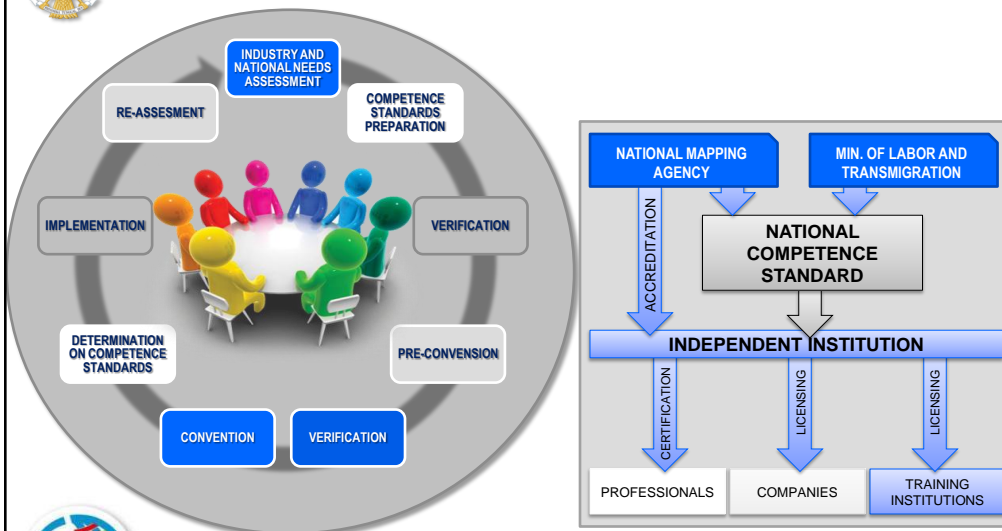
INDUSTRY AND NATIONAL NEEDS ASSESSMENT

COMPETENCE STANDARDS PREPARATION

VERIFICATION

PRE-CONVENSION

VERIFICATION

CONVENTION

DETERMINATION ON COMPETENCE STANDARDS

IMPLEMENTATION

RE-ASSESMENT

NATIONAL MAPPING AGENCY

MIN. OF LABOR AND TRANSMIGRATION

ACCREDITATION

NATIONAL COMPETENCE STANDARD

INDEPENDENT INSTITUTION

CERTIFICATION

LICENSING

LICENSING

PROFESSIONALS

COMPANIES

TRAINING INSTITUTIONS